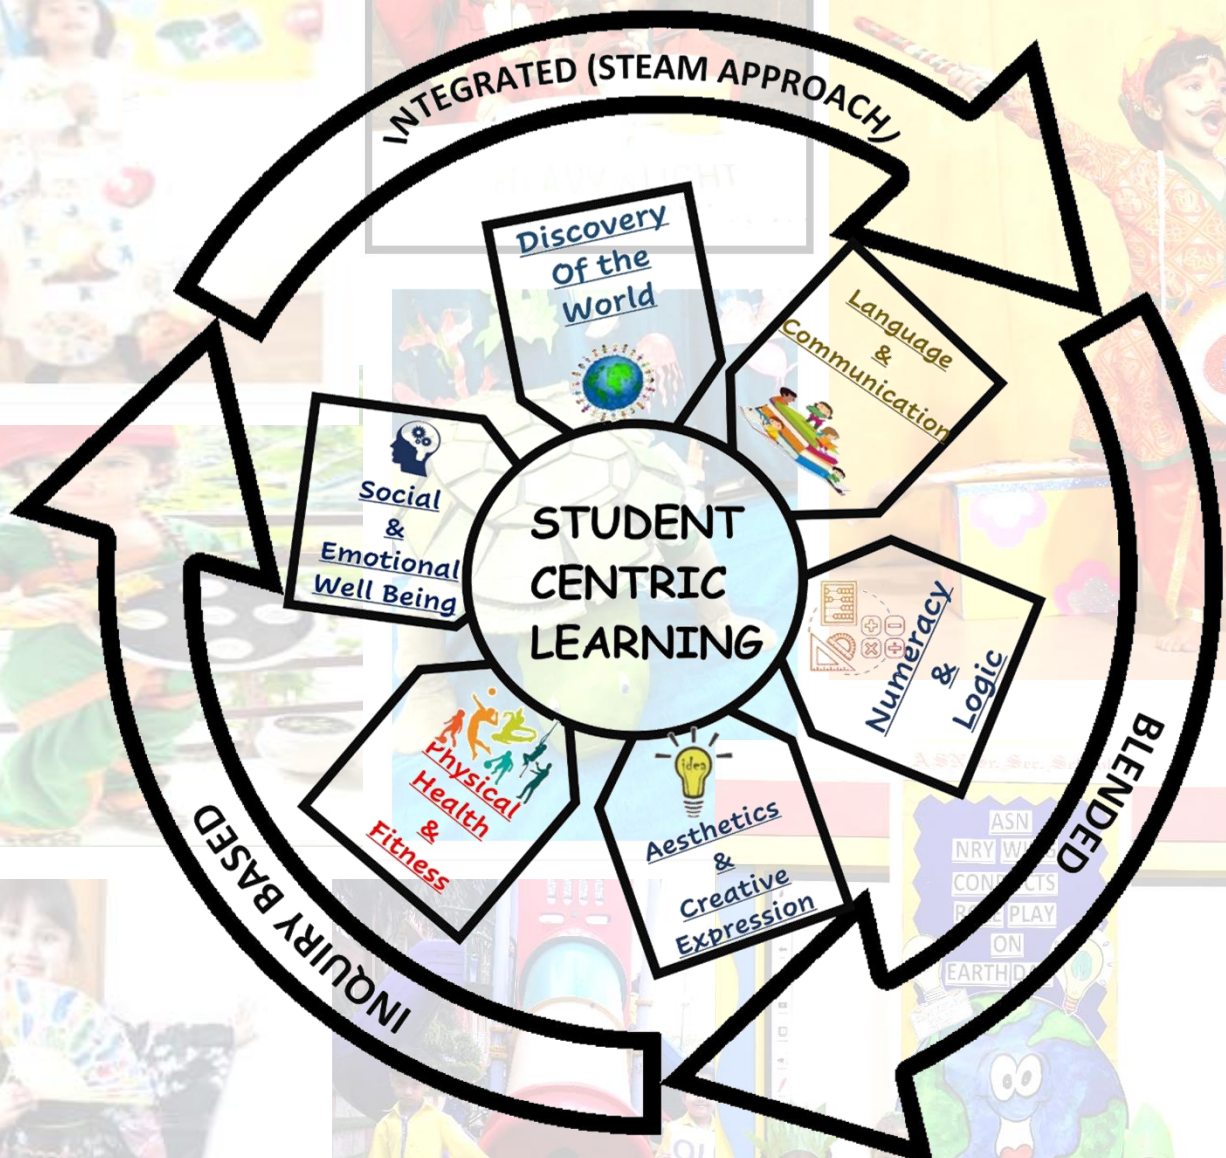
INTEGRATED (STEAM APPROACH)

Discovery Of the World

Language & Communication

Social & Emotional Well Being

STUDENT CENTRIC LEARNING

Numeracy & Logic

Physical Health & Fitness

idea

Aesthetics & Creative Expression

BLENDED

INQUIRY BASED

ASN
NRY W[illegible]
CON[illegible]CTS
R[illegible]E PLAY
ON
EARTH D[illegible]